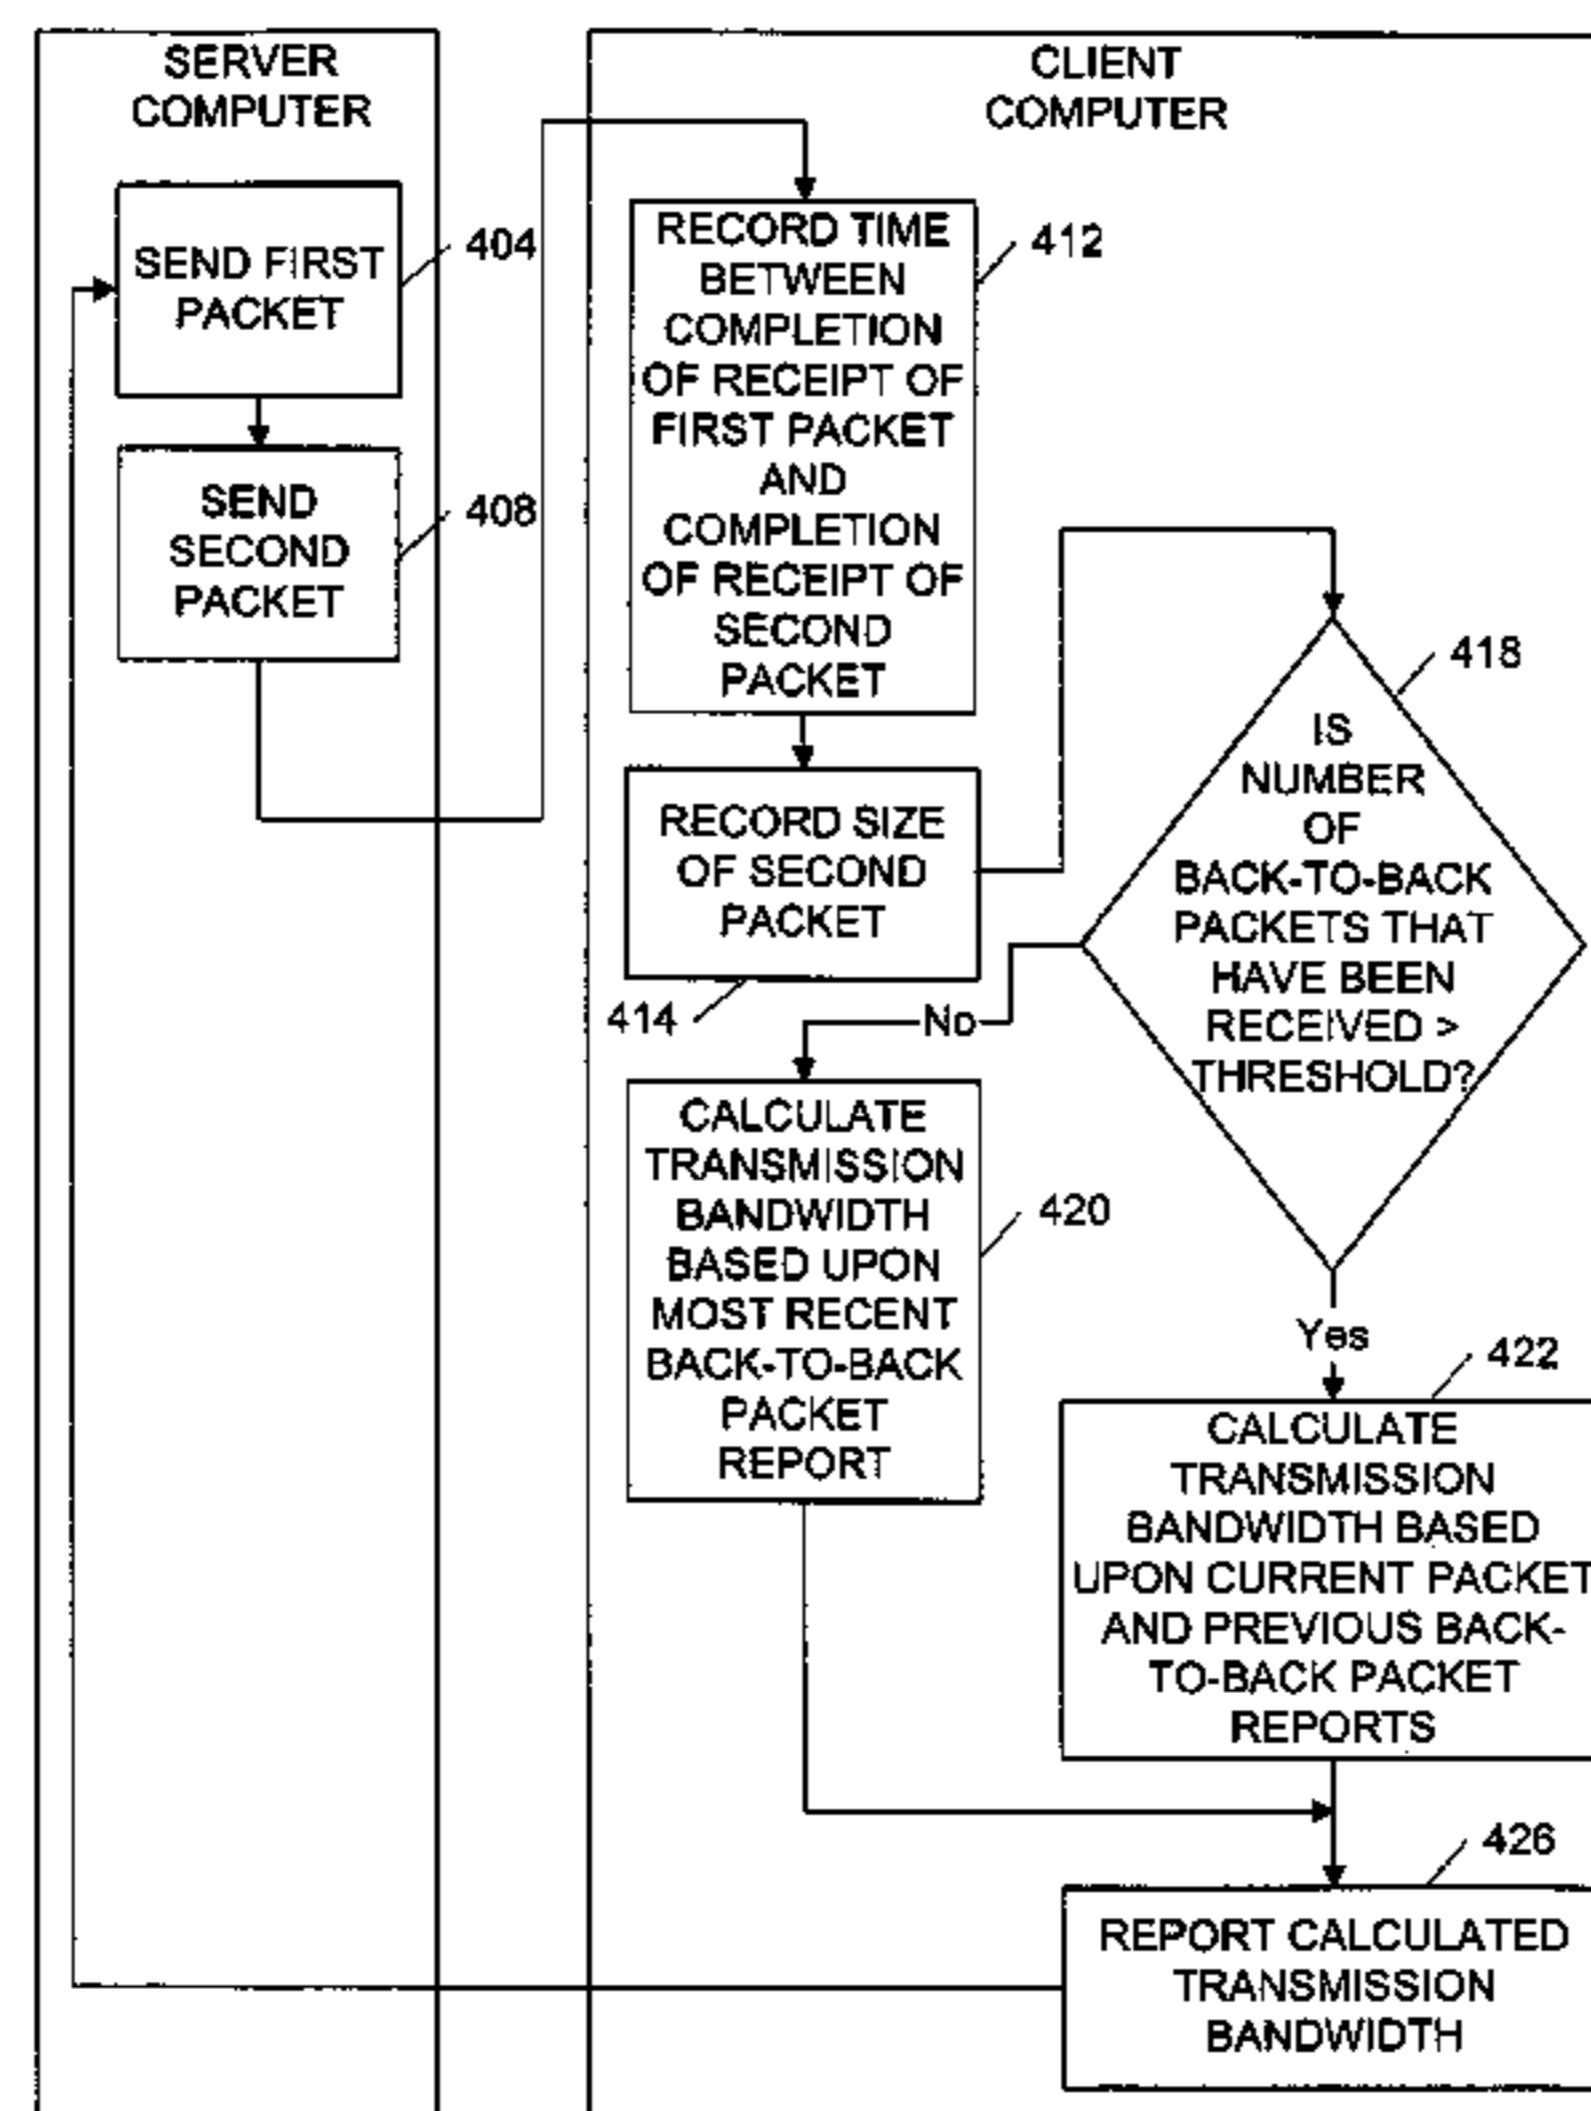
SERVER COMPUTER

SEND FIRST PACKET

404

SEND SECOND PACKET

408

CLIENT COMPUTER

RECORD TIME BETWEEN COMPLETION OF RECEIPT OF FIRST PACKET AND COMPLETION OF RECEIPT OF SECOND PACKET

412

RECORD SIZE OF SECOND PACKET

414

IS NUMBER OF BACK-TO-BACK PACKETS THAT HAVE BEEN RECEIVED > THRESHOLD?

418

No

CALCULATE TRANSMISSION BANDWIDTH BASED UPON MOST RECENT BACK-TO-BACK PACKET REPORT

420

Yes

422

CALCULATE TRANSMISSION BANDWIDTH BASED UPON CURRENT PACKET AND PREVIOUS BACK-TO-BACK PACKET REPORTS

426

REPORT CALCULATED TRANSMISSION BANDWIDTH